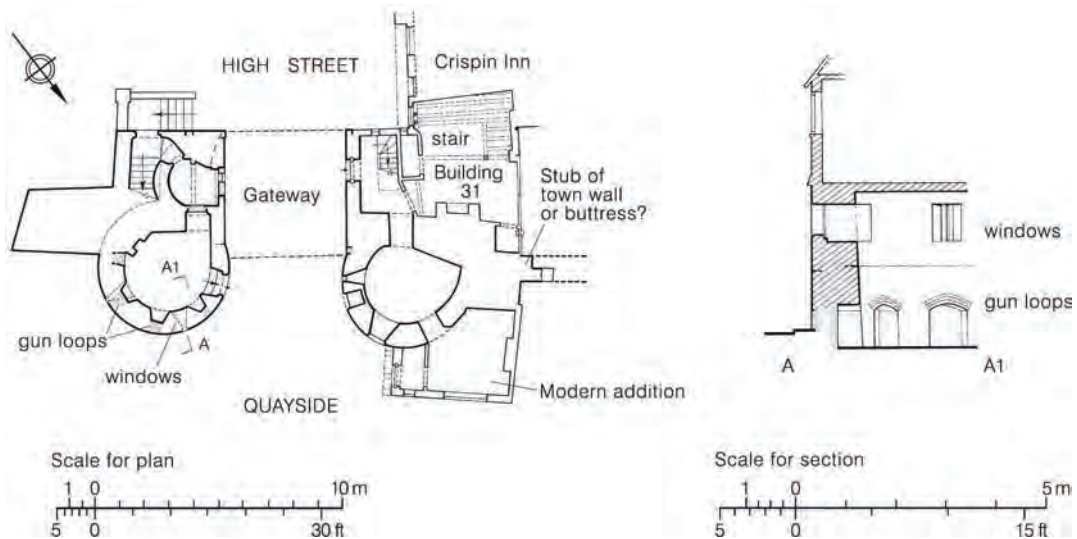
HIGH STREET

Crispin Inn

stair

Building 31

Gateway

Stub of town wall or buttress?

A1

A

gun loops

windows

QUAYSIDE

Modern addition

windows

gun loops

A

A1

Scale for plan

1 0 10 m

5 0 30 ft

Scale for section

1 0 5 m

5 0 15 ft